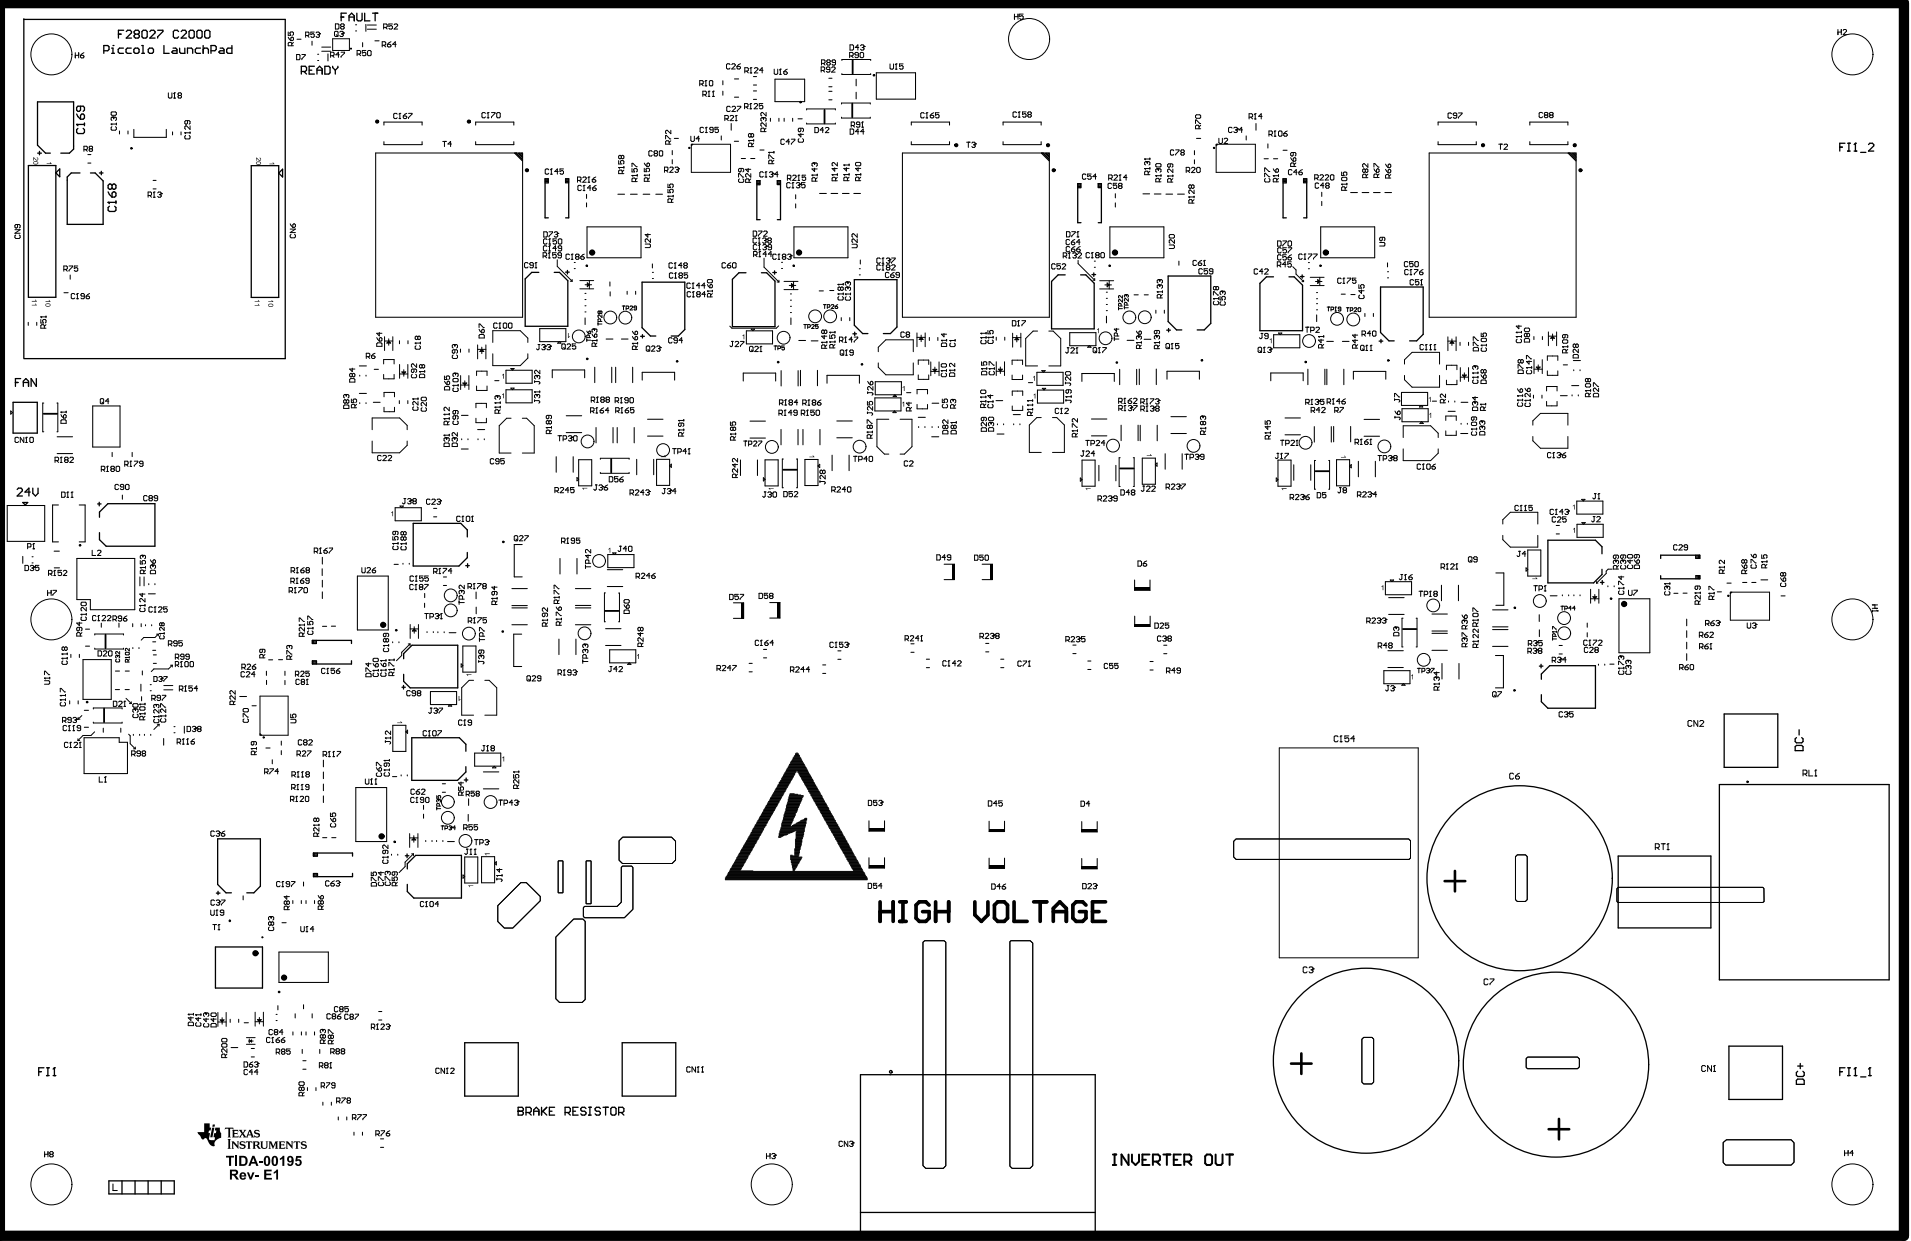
F28027 C2000
Piccolo LaunchPad

FAULT
READY

H6
H5
H2

FII_2

FAN

24V

HIGH VOLTAGE

BRAKE RESISTOR

INVERTER OUT

DC-
DC+

FII
FII_1

H7
H8
H3
H4

TEXAS INSTRUMENTS
TIDA-00195
Rev- E1

CN9
CN6
CN10
CN2
CN1
CN3
CN11
CN12

T4
T3
T2

C154
C6
C3
C7
RT1
RL1

L